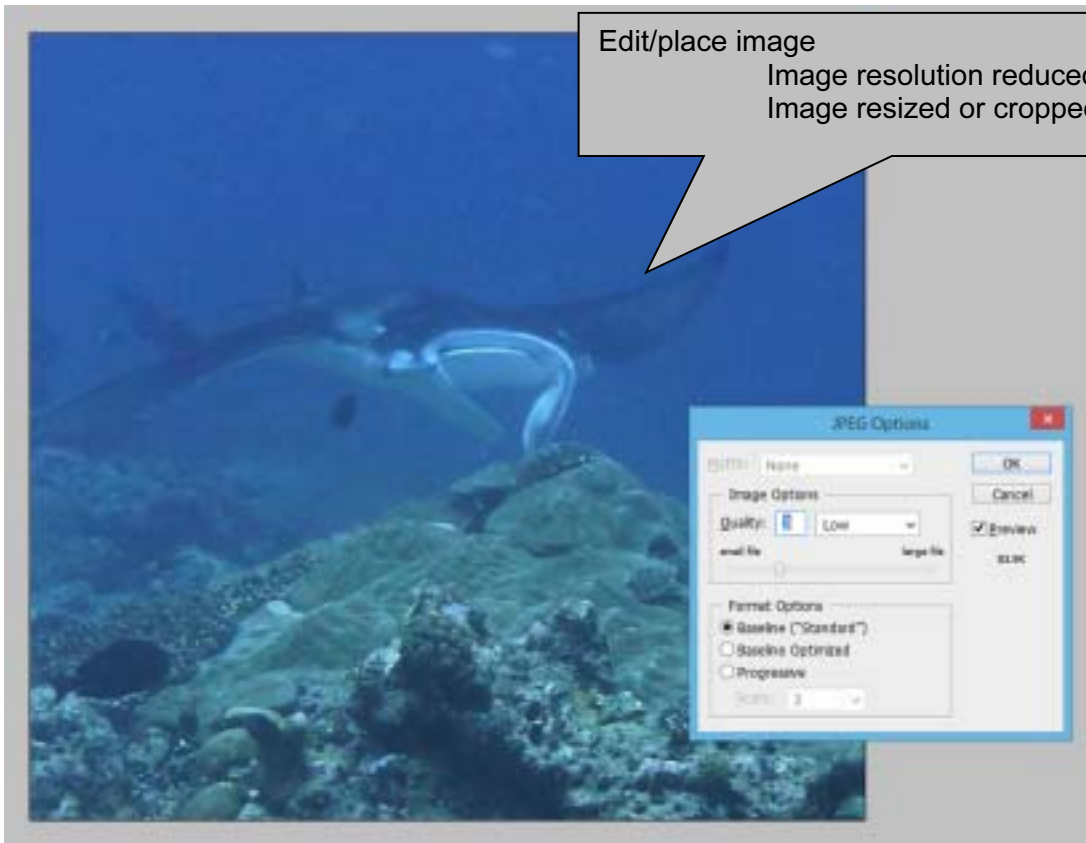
Edit/place image
Image resolution reduce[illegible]
Image resized or croppe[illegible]

JPEG Options

Matte: None

Image Options

Quality: 2 Low

small file large file

Format Options

Baseline ("Standard")

Baseline Optimized

Progressive

Scans: 3

OK

Cancel

Preview

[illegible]